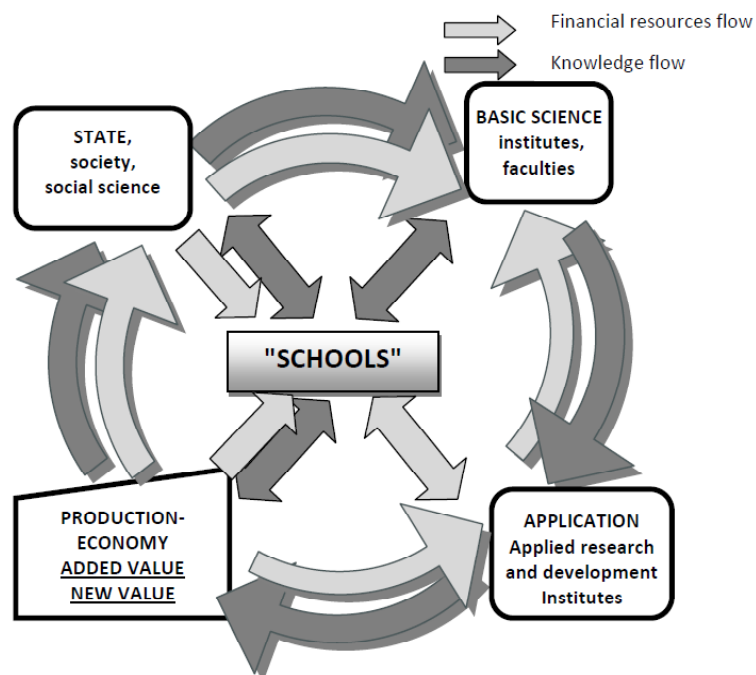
Financial resources flow

Knowledge flow

STATE, society, social science

BASIC SCIENCE institutes, faculties

"SCHOOLS"

PRODUCTION-ECONOMY
ADDED VALUE
NEW VALUE

APPLICATION
Applied research and development Institutes